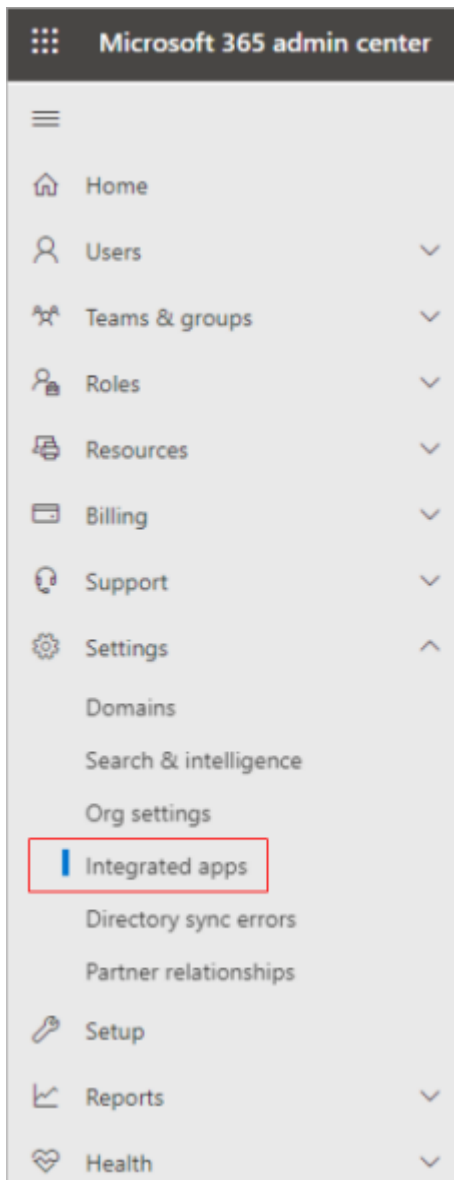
Microsoft 365 admin center

Home

Users

Teams & groups

Roles

Resources

Billing

Support

Settings

Domains

Search & intelligence

Org settings

Integrated apps

Directory sync errors

Partner relationships

Setup

Reports

Health